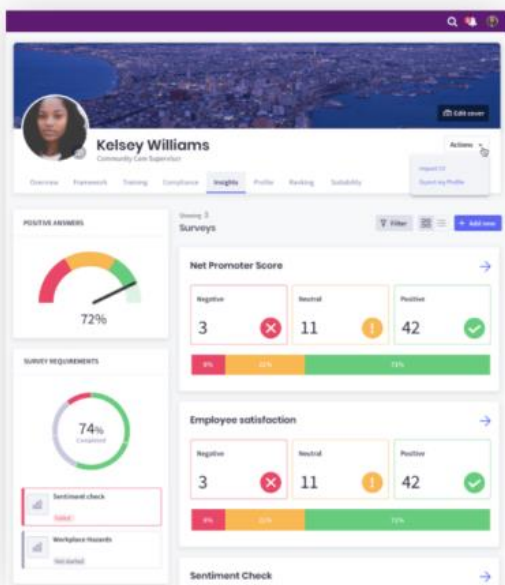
Edit cover

Kelsey Williams

Community Care Supervisor

Actions

Import CV

Export my Profile

Overview Framework Training Compliance Insights Profile Ranking Suitability

POSITIVE ANSWERS

72%

SURVEY REQUIREMENTS

74%
Completed

Sentiment check

Failed

Workplace Hazards

Not started

Viewing 3

Surveys

Filter

+ Add new

Net Promoter Score

| Negative | Neutral | Positive |
|---|---|---|
| 3 | 11 | 42 |

6% 22% 72%

Employee satisfaction

| Negative | Neutral | Positive |
|---|---|---|
| 3 | 11 | 42 |

6% 22% 72%

Sentiment Check